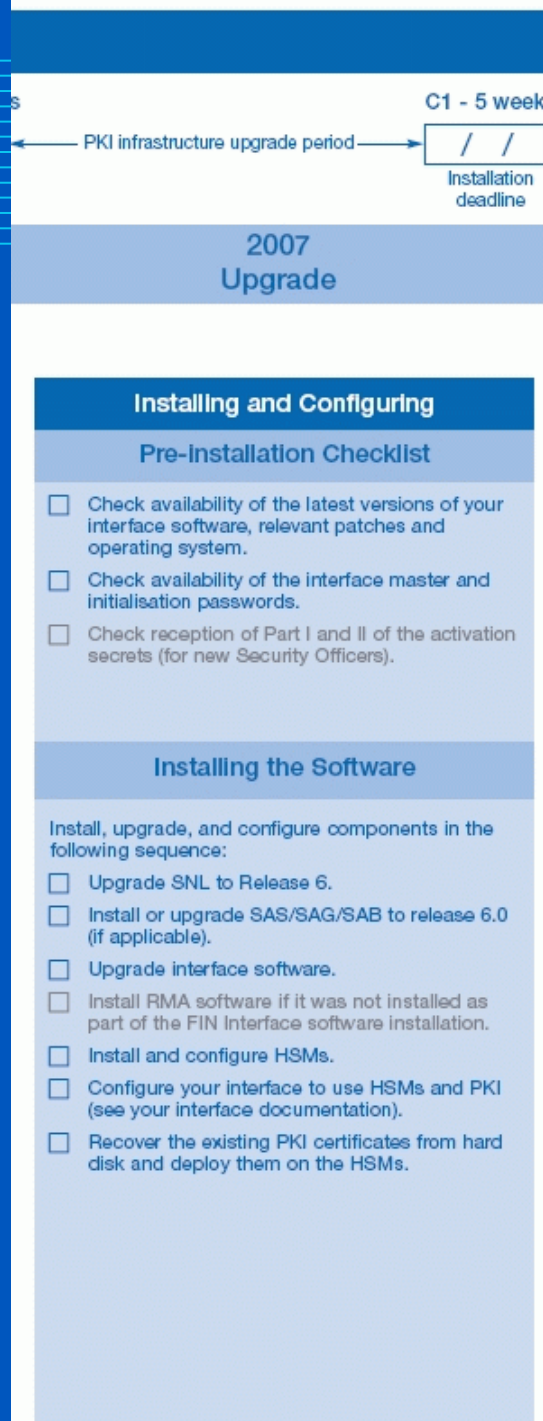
s

C1 - 5 week

PKI infrastructure upgrade period

/ /

Installation deadline

2007
Upgrade

Installing and Configuring

Pre-Installation Checklist

☐ Check availability of the latest versions of your interface software, relevant patches and operating system.

☐ Check availability of the interface master and initialisation passwords.

☐ Check reception of Part I and II of the activation secrets (for new Security Officers).

Installing the Software

Install, upgrade, and configure components in the following sequence:

☐ Upgrade SNL to Release 6.

☐ Install or upgrade SAS/SAG/SAB to release 6.0 (if applicable).

☐ Upgrade interface software.

☐ Install RMA software if it was not installed as part of the FIN Interface software installation.

☐ Install and configure HSMs.

☐ Configure your interface to use HSMs and PKI (see your interface documentation).

☐ Recover the existing PKI certificates from hard disk and deploy them on the HSMs.